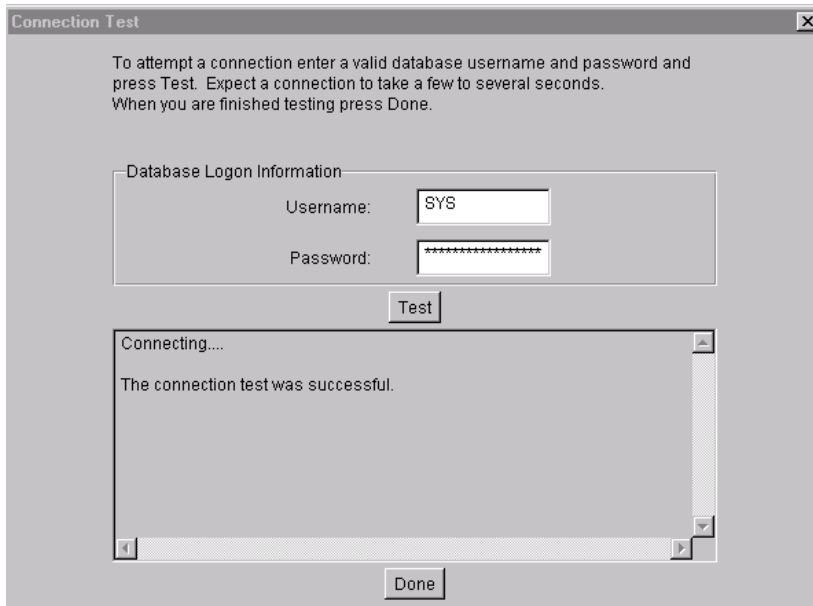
Connection Test

To attempt a connection enter a valid database username and password and press Test. Expect a connection to take a few to several seconds.
When you are finished testing press Done.

Database Logon Information

Username: SYS

Password: ******************

Test

Connecting....

The connection test was successful.

Done